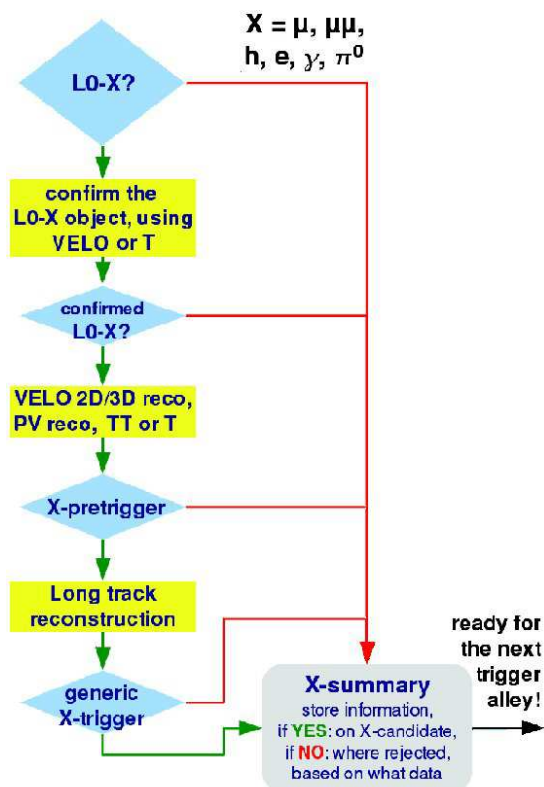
$X = \mu$, $\mu\mu$, h, e, $\gamma$, $\pi^0$

L0-X?

confirm the L0-X object, using VELO or T

confirmed L0-X?

VELO 2D/3D reco, PV reco, TT or T

X-pretrigger

Long track reconstruction

generic X-trigger

X-summary
store information, if YES: on X-candidate, if NO: where rejected, based on what data

ready for the next trigger alley!